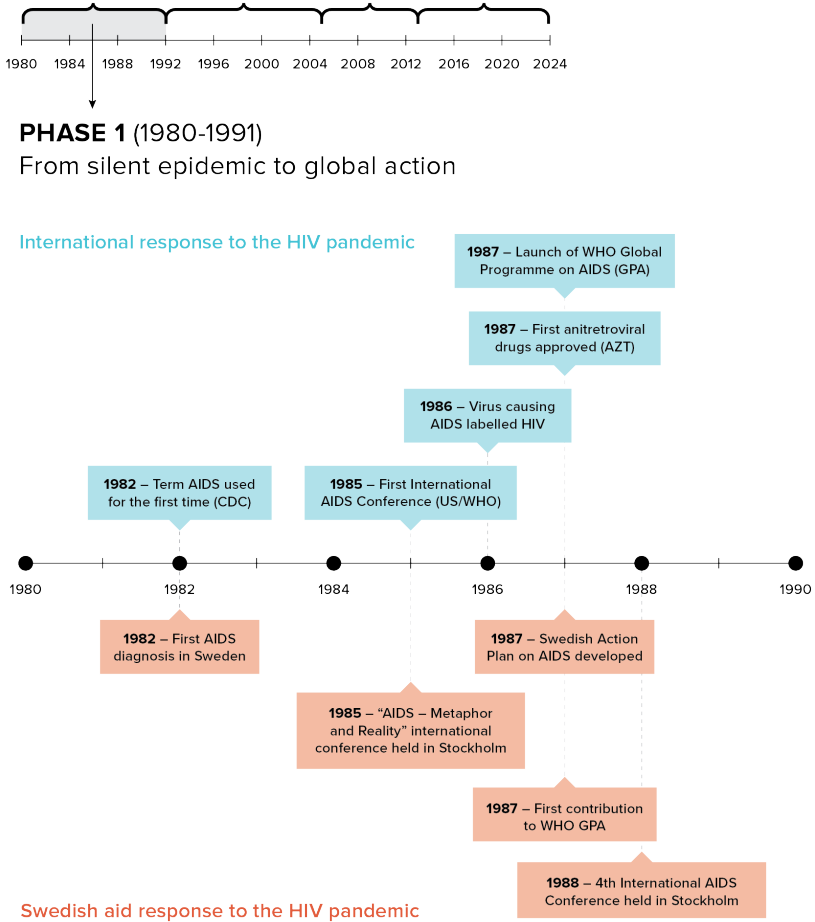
1980 1984 1988 1992 1996 2000 2004 2008 2012 2016 2020 2024

**PHASE 1** (1980-1991)
From silent epidemic to global action

International response to the HIV pandemic

**1987** – Launch of WHO Global Programme on AIDS (GPA)

**1987** – First anitretroviral drugs approved (AZT)

**1986** – Virus causing AIDS labelled HIV

**1982** – Term AIDS used for the first time (CDC)

**1985** – First International AIDS Conference (US/WHO)

1980 1982 1984 1986 1988 1990

**1982** – First AIDS diagnosis in Sweden

**1987** – Swedish Action Plan on AIDS developed

**1985** – "AIDS – Metaphor and Reality" international conference held in Stockholm

**1987** – First contribution to WHO GPA

**1988** – 4th International AIDS Conference held in Stockholm

Swedish aid response to the HIV pandemic